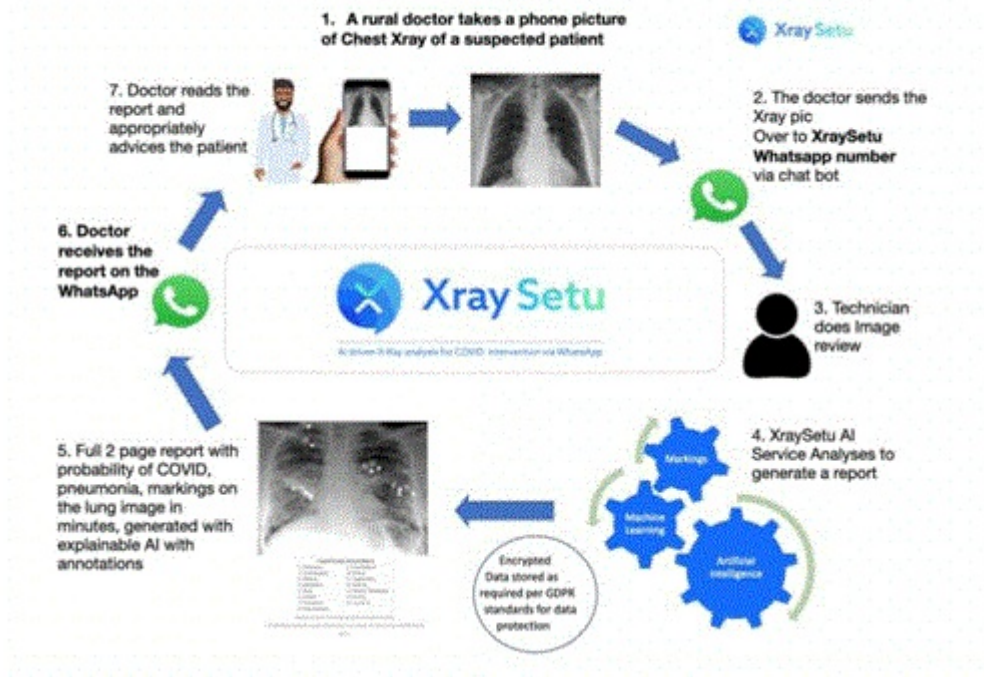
1. A rural doctor takes a phone picture of Chest Xray of a suspected patient

Xray Setu

7. Doctor reads the report and appropriately advices the patient

2. The doctor sends the Xray pic Over to XraySetu Whatsapp number via chat bot

6. Doctor receives the report on the WhatsApp

Xray Setu

AI driven X-Ray analysis for COVID intervention via WhatsApp

3. Technician does Image review

4. XraySetu AI Service Analyses to generate a report

Markings

Machine Learning

Artificial Intelligence

5. Full 2 page report with probability of COVID, pneumonia, markings on the lung image in minutes, generated with explainable AI with annotations

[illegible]

Encrypted Data stored as required per GDPR standards for data protection